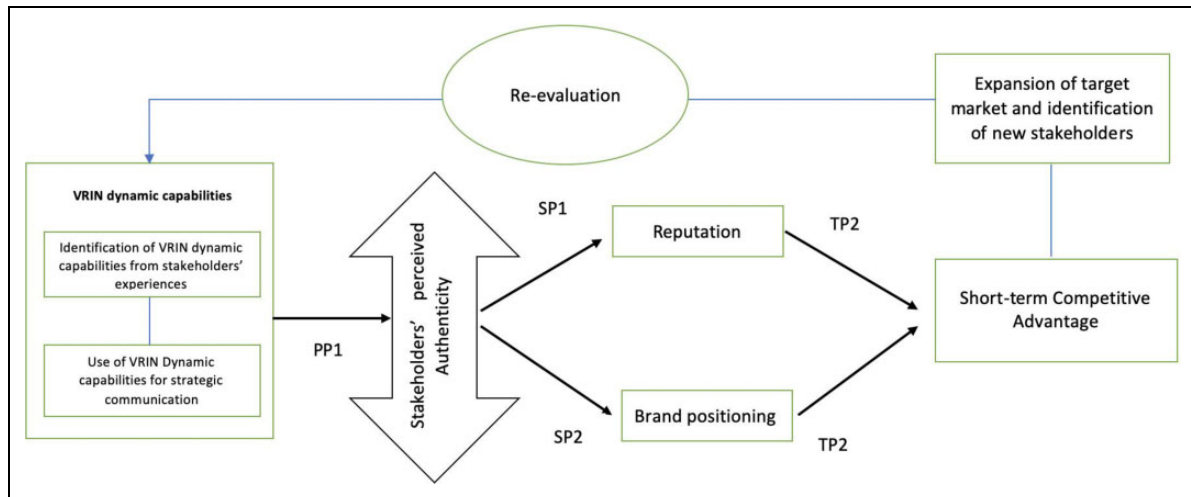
Re-evaluation

Expansion of target market and identification of new stakeholders

VRIN dynamic capabilities

Identification of VRIN dynamic capabilities from stakeholders' experiences

Use of VRIN Dynamic capabilities for strategic communication

PP1

Stakeholders' perceived Authenticity

SP1

SP2

Reputation

Brand positioning

TP2

TP2

Short-term Competitive Advantage